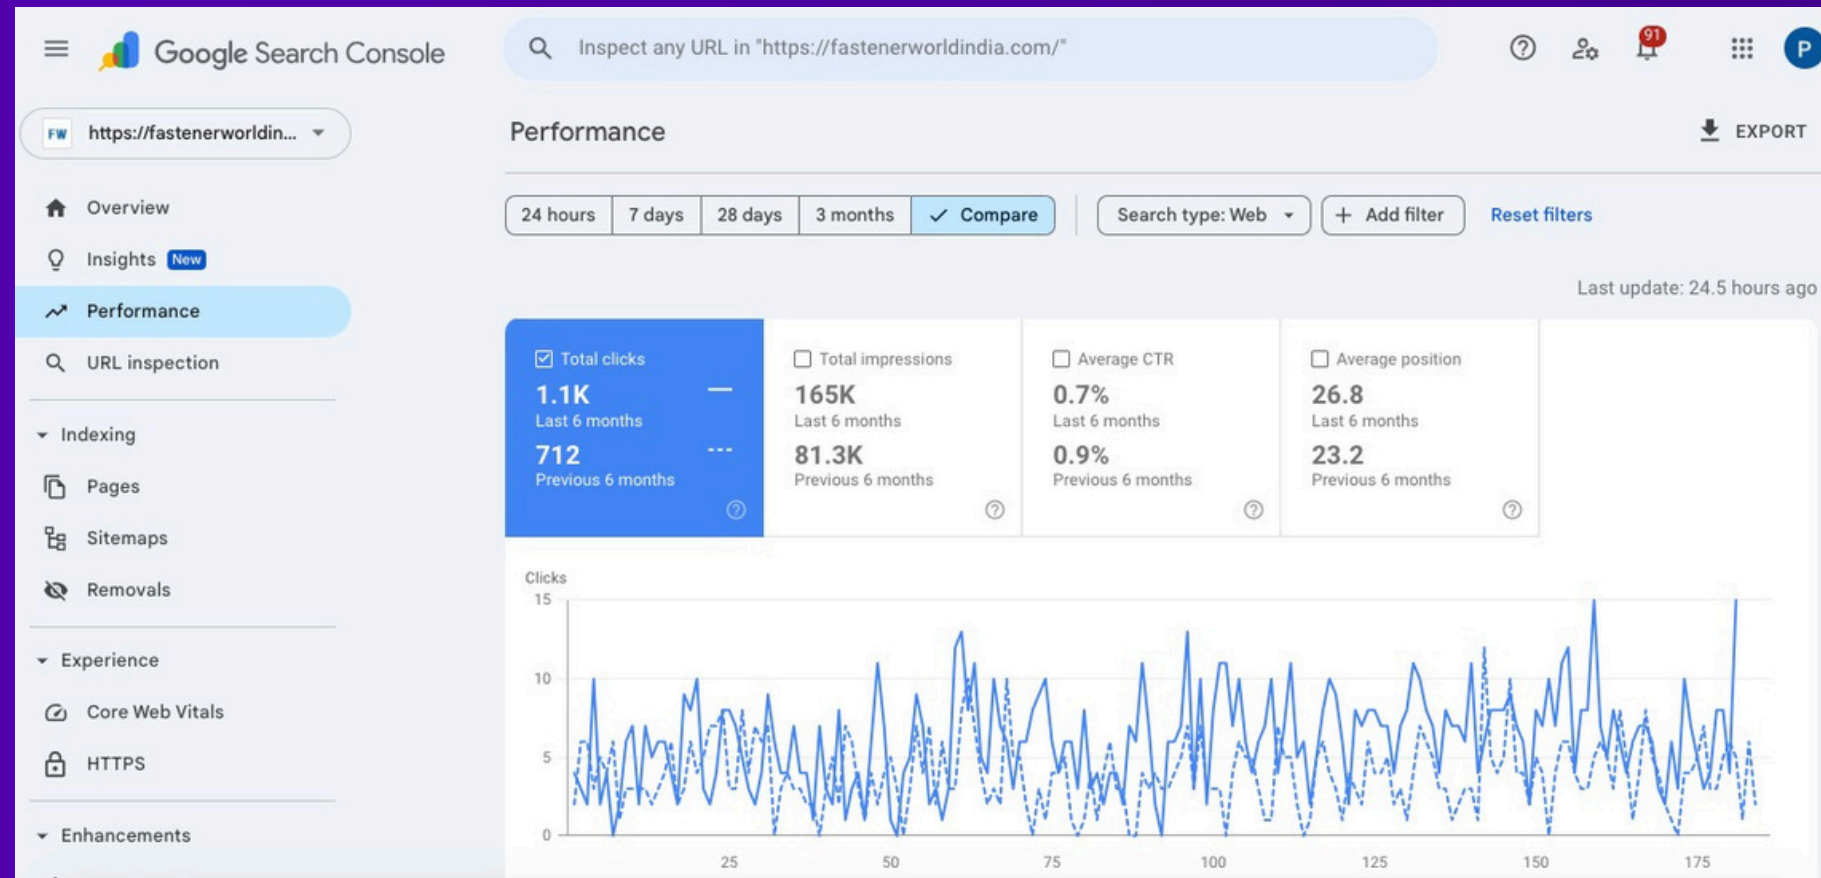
Google Search Console

Inspect any URL in "https://fastenerworldindia.com/"

91

P

FW https://fastenerworldin...

Overview

Insights New

Performance

URL inspection

Indexing

Pages

Sitemaps

Removals

Experience

Core Web Vitals

HTTPS

Enhancements

Performance

EXPORT

24 hours | 7 days | 28 days | 3 months | Compare

Search type: Web

Add filter

Reset filters

Last update: 24.5 hours ago

Total clicks
1.1K
Last 6 months
712
Previous 6 months

Total impressions
165K
Last 6 months
81.3K
Previous 6 months

Average CTR
0.7%
Last 6 months
0.9%
Previous 6 months

Average position
26.8
Last 6 months
23.2
Previous 6 months

Clicks
15
10
5
0
25
50
75
100
125
150
175